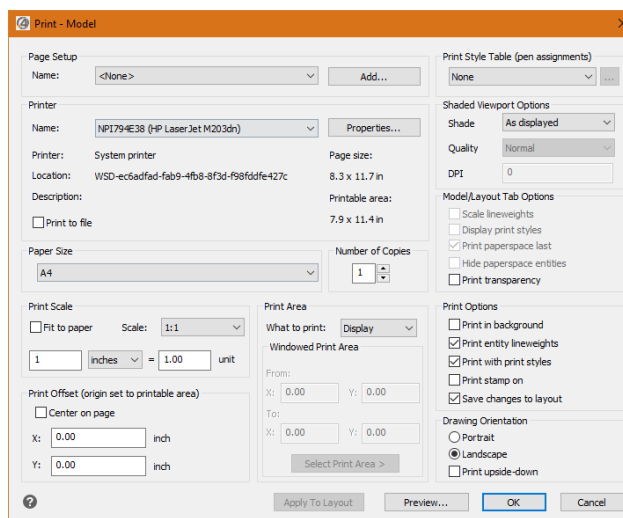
Print - Model

Page Setup
Name: <None>
Add...

Printer
Name: NPI794E38 (HP LaserJet M203dn)
Properties...
Printer: System printer
Location: WSD-ec6adfad-fab9-4fb8-8f3d-f98fddfe427c
Description:
Page size:
8.3 x 11.7 in
Printable area:
7.9 x 11.4 in
Print to file

Paper Size
A4

Number of Copies
1

Print Scale
Fit to paper
Scale: 1:1
1 inches = 1.00 unit

Print Offset (origin set to printable area)
Center on page
X: 0.00 inch
Y: 0.00 inch

Print Area
What to print: Display
Windowed Print Area
From:
X: 0.00 Y: 0.00
To:
X: 0.00 Y: 0.00
Select Print Area >

Print Style Table (pen assignments)
None
...

Shaded Viewport Options
Shade As displayed
Quality Normal
DPI 0

Model/Layout Tab Options
Scale lineweights
Display print styles
Print paperspace last
Hide paperspace entities
Print transparency

Print Options
Print in background
Print entity lineweights
Print with print styles
Print stamp on
Save changes to layout

Drawing Orientation
Portrait
Landscape
Print upside-down

?
Apply To Layout
Preview...
OK
Cancel